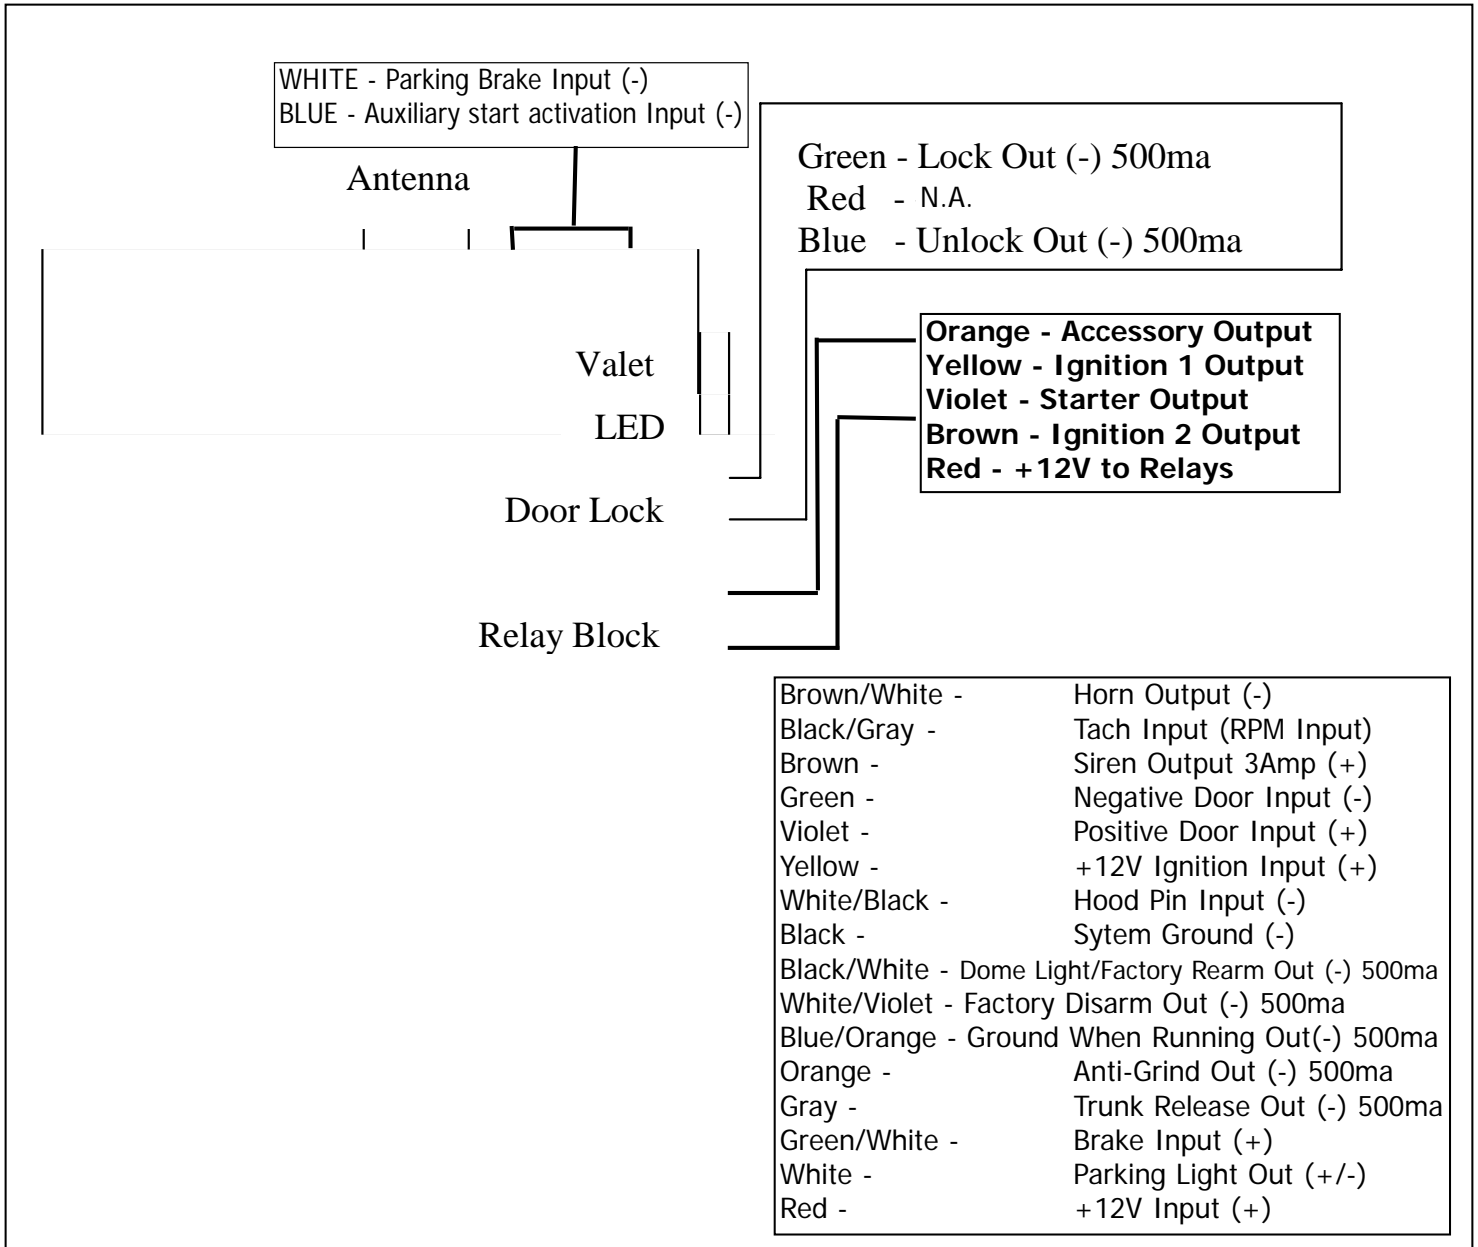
WHITE - Parking Brake Input (-)
BLUE - Auxiliary start activation Input (-)

Antenna

Green - Lock Out (-) 500ma
Red - N.A.
Blue - Unlock Out (-) 500ma

Orange - Accessory Output
Yellow - Ignition 1 Output
Violet - Starter Output
Brown - Ignition 2 Output
Red - +12V to Relays

Valet

LED

Door Lock

Relay Block

Brown/White - Horn Output (-)
Black/Gray - Tach Input (RPM Input)
Brown - Siren Output 3Amp (+)
Green - Negative Door Input (-)
Violet - Positive Door Input (+)
Yellow - +12V Ignition Input (+)
White/Black - Hood Pin Input (-)
Black - Sytem Ground (-)
Black/White - Dome Light/Factory Rearm Out (-) 500ma
White/Violet - Factory Disarm Out (-) 500ma
Blue/Orange - Ground When Running Out(-) 500ma
Orange - Anti-Grind Out (-) 500ma
Gray - Trunk Release Out (-) 500ma
Green/White - Brake Input (+)
White - Parking Light Out (+/-)
Red - +12V Input (+)